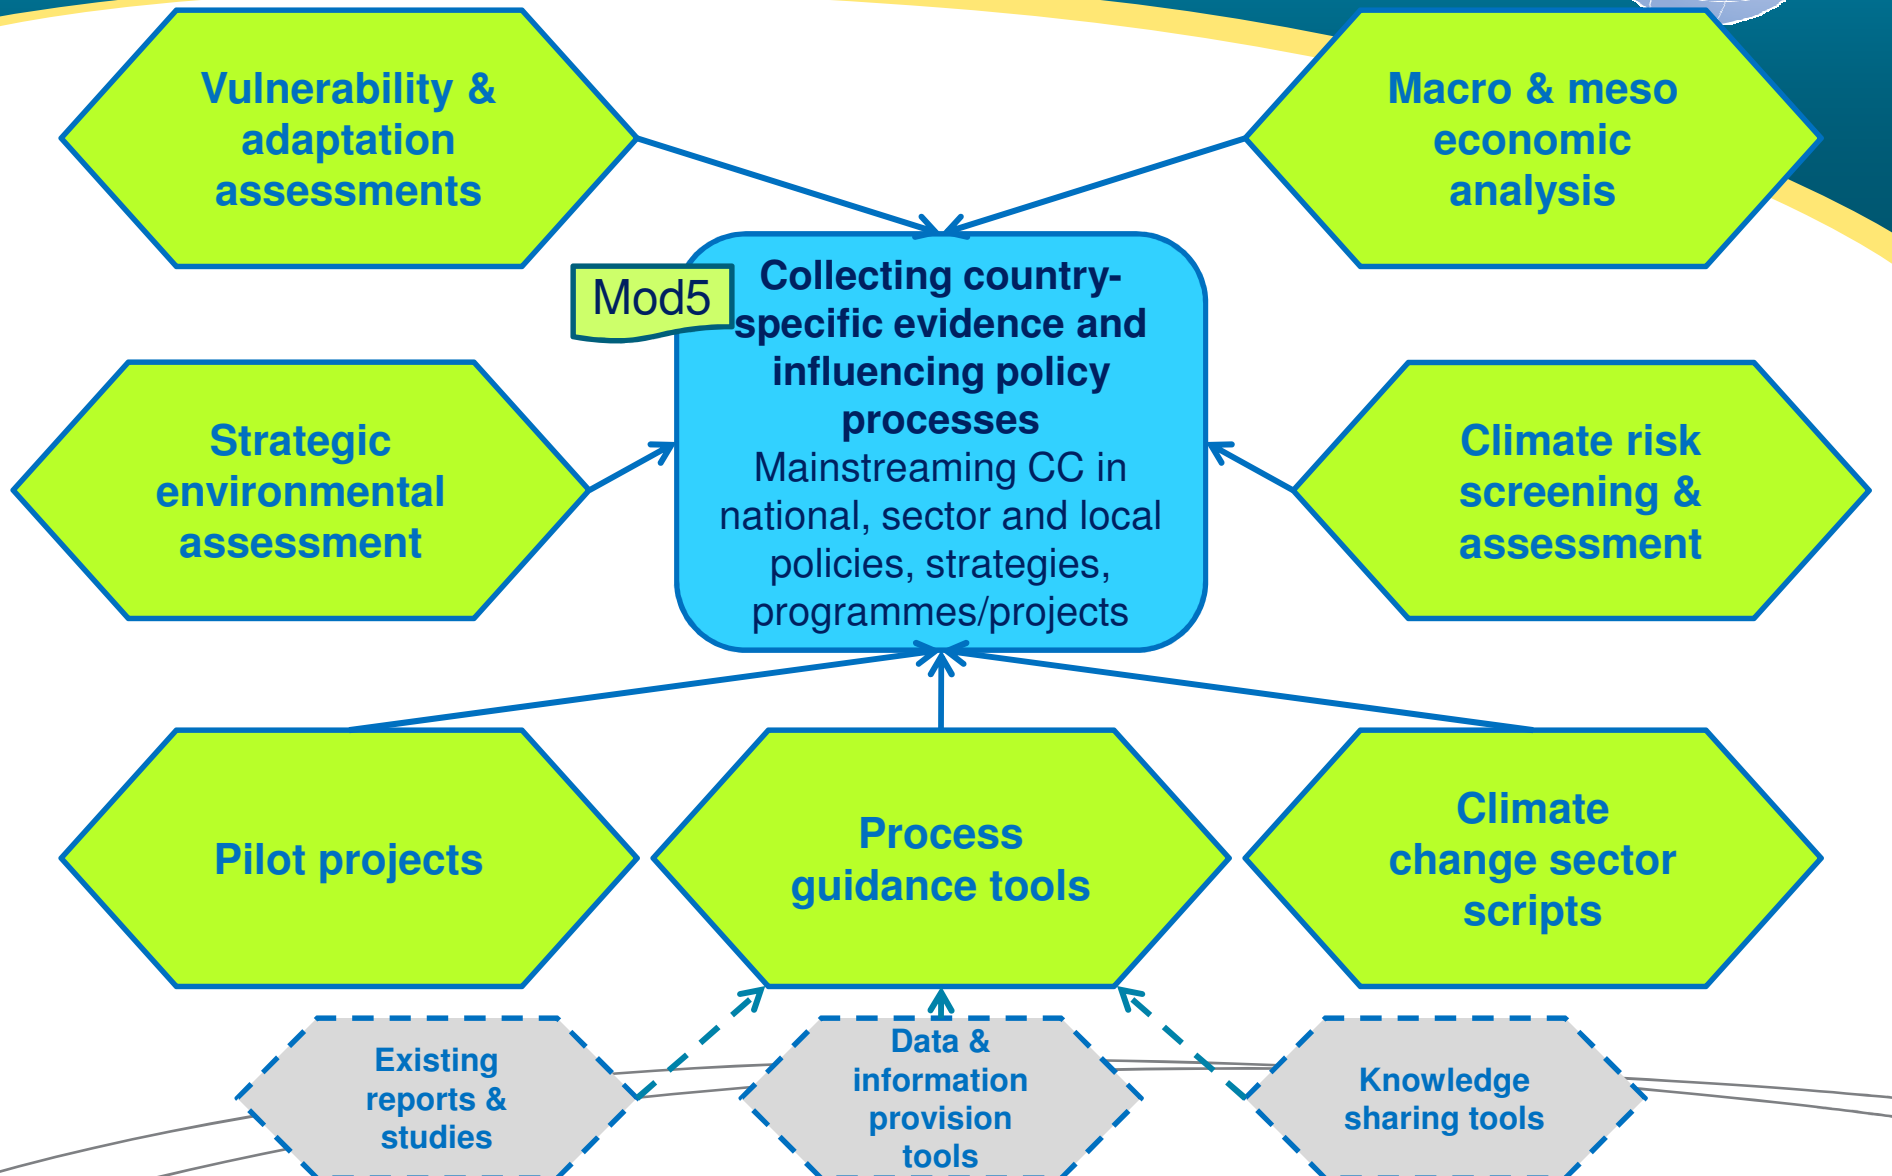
Vulnerability & adaptation assessments

Macro & meso economic analysis

Mod5

Collecting country-specific evidence and influencing policy processes
Mainstreaming CC in national, sector and local policies, strategies, programmes/projects

Strategic environmental assessment

Climate risk screening & assessment

Pilot projects

Process guidance tools

Climate change sector scripts

Existing reports & studies

Data & information provision tools

Knowledge sharing tools